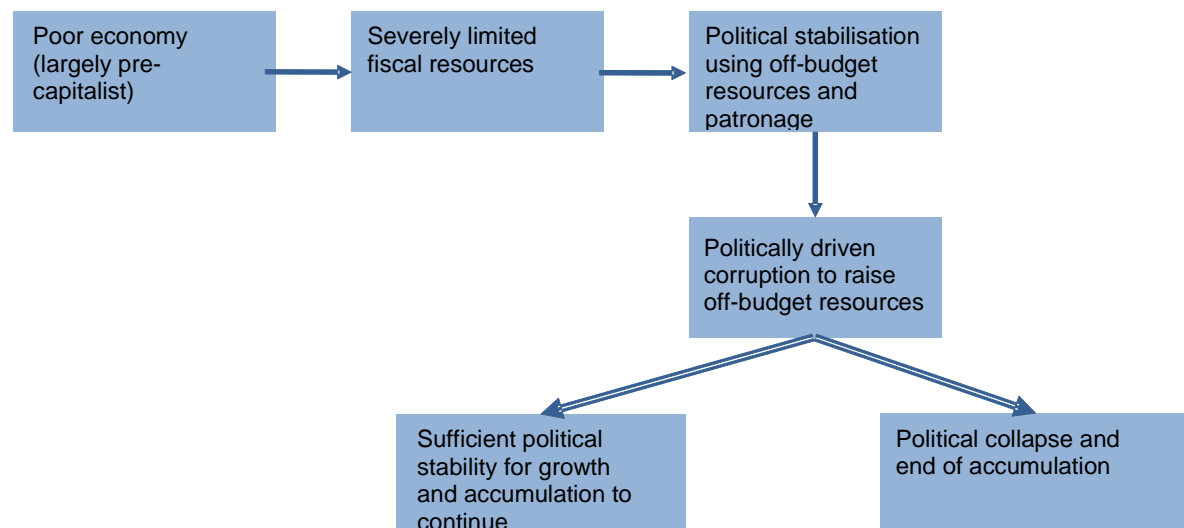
Poor economy (largely pre-capitalist)

Severely limited fiscal resources

Political stabilisation using off-budget resources and patronage

Politically driven corruption to raise off-budget resources

Sufficient political stability for growth and accumulation to continue

Political collapse and end of accumulation